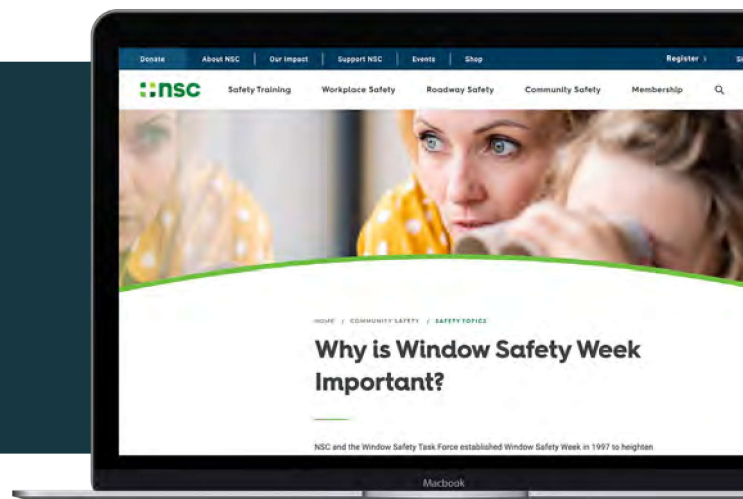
Donate | About NSC | Our Impact | Support NSC | Events | Shop

Register › Si

nsc

Safety Training Workplace Safety Roadway Safety Community Safety Membership

HOME / COMMUNITY SAFETY / SAFETY TOPICS

Why is Window Safety Week Important?

NSC and the Window Safety Task Force established Window Safety Week in 1997 to heighten

Macbook